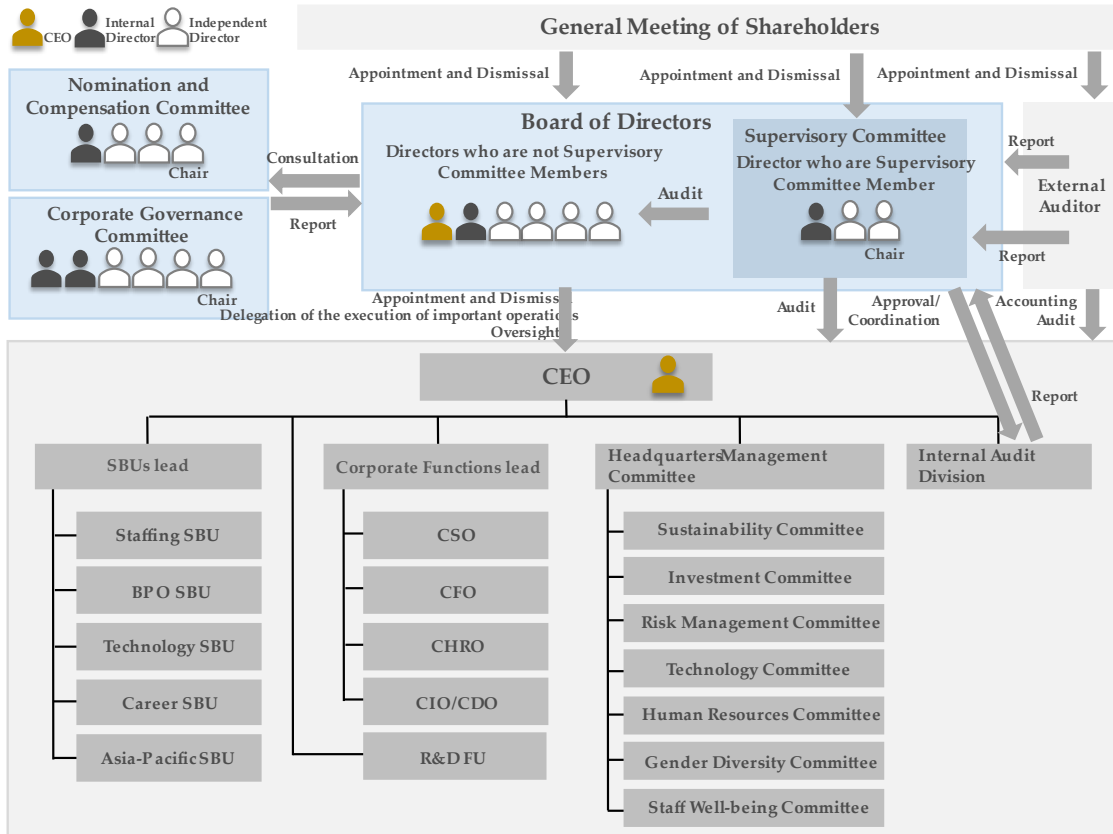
CEO Internal Director Independent Director

General Meeting of Shareholders

Appointment and Dismissal
Appointment and Dismissal
Appointment and Dismissal

Nomination and Compensation Committee
Chair

Corporate Governance Committee
Chair

Consultation
Report

Board of Directors
Directors who are not Supervisory Committee Members

Audit

Supervisory Committee
Director who are Supervisory Committee Member
Chair

Report
External Auditor
Report

Appointment and Dismiss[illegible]
Delegation of the execution of important operatio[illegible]
Oversight

Audit
Approval/ Coordination
Accounting Audit

CEO

Report

SBUs lead
Staffing SBU
BPO SBU
Technology SBU
Career SBU
Asia-Pacific SBU

Corporate Functions lead
CSO
CFO
CHRO
CIO/CDO
R&D FU

HeadquartersManagement Committee
Sustainability Committee
Investment Committee
Risk Management Committee
Technology Committee
Human Resources Committee
Gender Diversity Committee
Staff Well-being Committee

Internal Audit Division